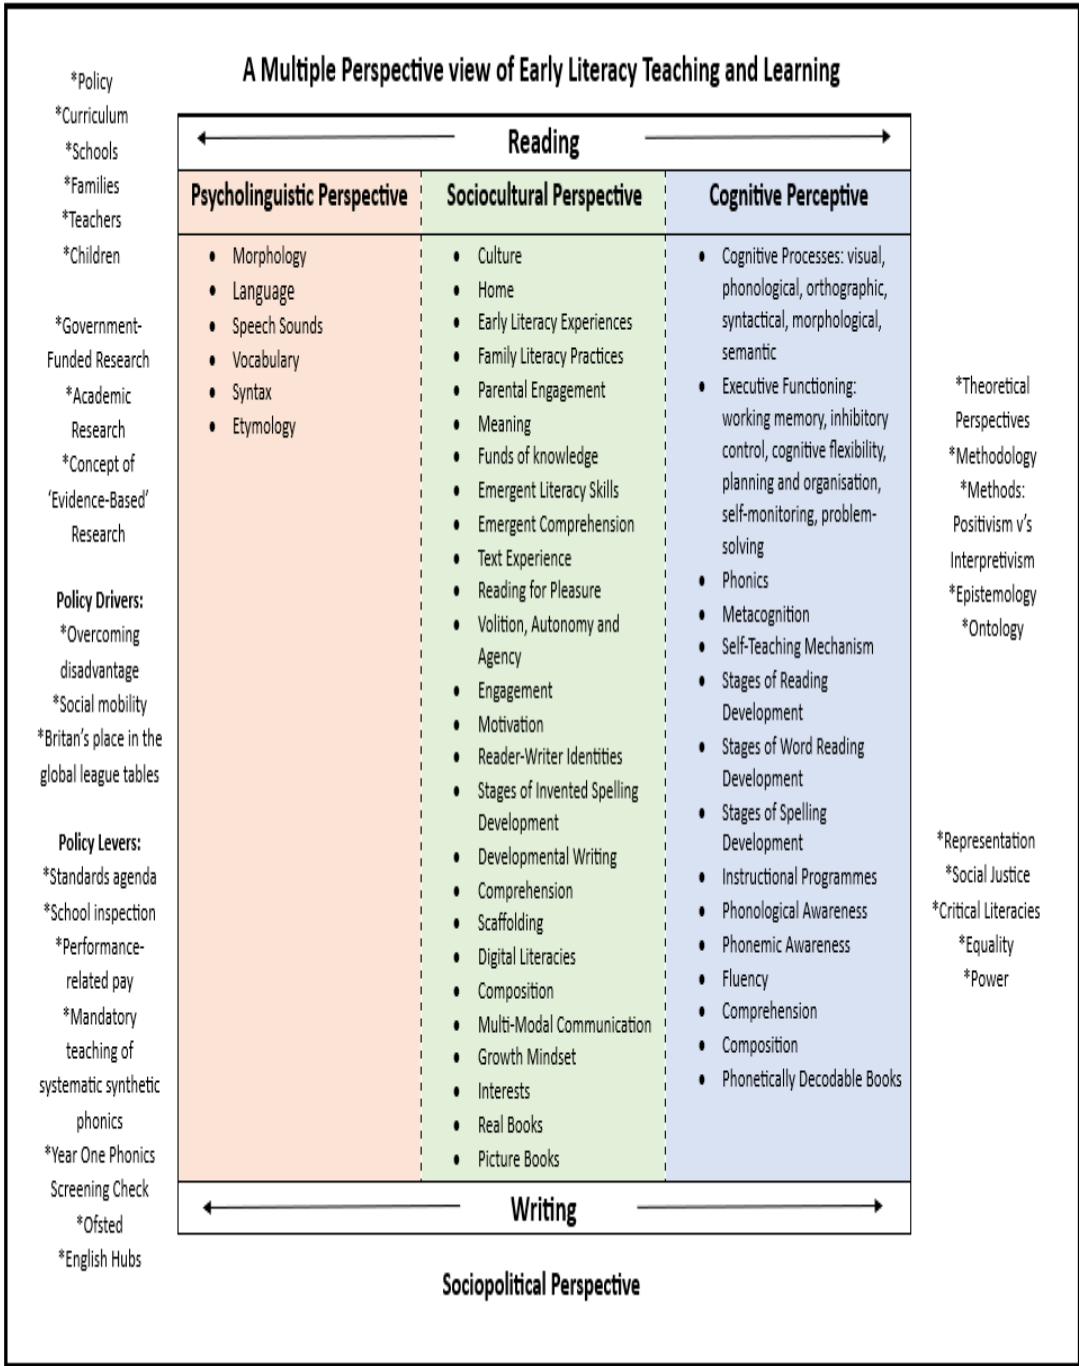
A Multiple Perspective view of Early Literacy Teaching and Learning

*Policy
*Curriculum
*Schools
*Families
*Teachers
*Children

*Government-Funded Research
*Academic Research
*Concept of 'Evidence-Based' Research

Policy Drivers:
*Overcoming disadvantage
*Social mobility
*Britan's place in the global league tables

Policy Levers:
*Standards agenda
*School inspection
*Performance-related pay
*Mandatory teaching of systematic synthetic phonics
*Year One Phonics Screening Check
*Ofsted
*English Hubs

Reading

Psycholinguistic Perspective
- Morphology
- Language
- Speech Sounds
- Vocabulary
- Syntax
- Etymology

Sociocultural Perspective
- Culture
- Home
- Early Literacy Experiences
- Family Literacy Practices
- Parental Engagement
- Meaning
- Funds of knowledge
- Emergent Literacy Skills
- Emergent Comprehension
- Text Experience
- Reading for Pleasure
- Volition, Autonomy and Agency
- Engagement
- Motivation
- Reader-Writer Identities
- Stages of Invented Spelling Development
- Developmental Writing
- Comprehension
- Scaffolding
- Digital Literacies
- Composition
- Multi-Modal Communication
- Growth Mindset
- Interests
- Real Books
- Picture Books

Cognitive Perceptive
- Cognitive Processes: visual, phonological, orthographic, syntactical, morphological, semantic
- Executive Functioning: working memory, inhibitory control, cognitive flexibility, planning and organisation, self-monitoring, problem-solving
- Phonics
- Metacognition
- Self-Teaching Mechanism
- Stages of Reading Development
- Stages of Word Reading Development
- Stages of Spelling Development
- Instructional Programmes
- Phonological Awareness
- Phonemic Awareness
- Fluency
- Comprehension
- Composition
- Phonetically Decodable Books

Writing

*Theoretical Perspectives
*Methodology
*Methods: Positivism v's Interpretivism
*Epistemology
*Ontology

*Representation
*Social Justice
*Critical Literacies
*Equality
*Power

Sociopolitical Perspective